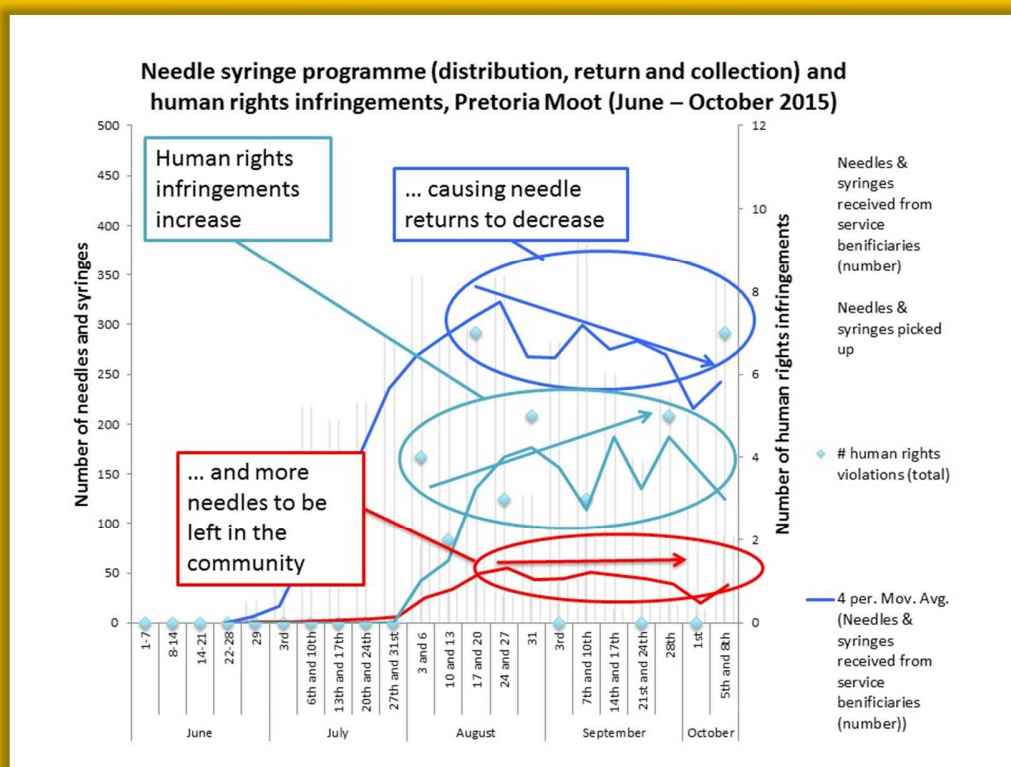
Needle syringe programme (distribution, return and collection) and human rights infringements, Pretoria Moot (June – October 2015)

Human rights infringements increase

... causing needle returns to decrease

... and more needles to be left in the community

Number of needles and syringes

500
450
400
350
300
250
200
150
100
50
0

Number of human rights infringements

12
10
8
6
4
2
0

1-7
8-14
14-21
22-28
29
3rd
6th and 10th
13th and 17th
20th and 24th
27th and 31st
3 and 6
10 and 13
17 and 20
24 and 27
31
3rd
7th and 10th
14th and 17th
21st and 24th
28th
1st
5th and 8th

June
July
August
September
October

Needles & syringes received from service beneficiaries (number)

Needles & syringes picked up

# human rights violations (total)

4 per. Mov. Avg. (Needles & syringes received from service beneficiaries (number))